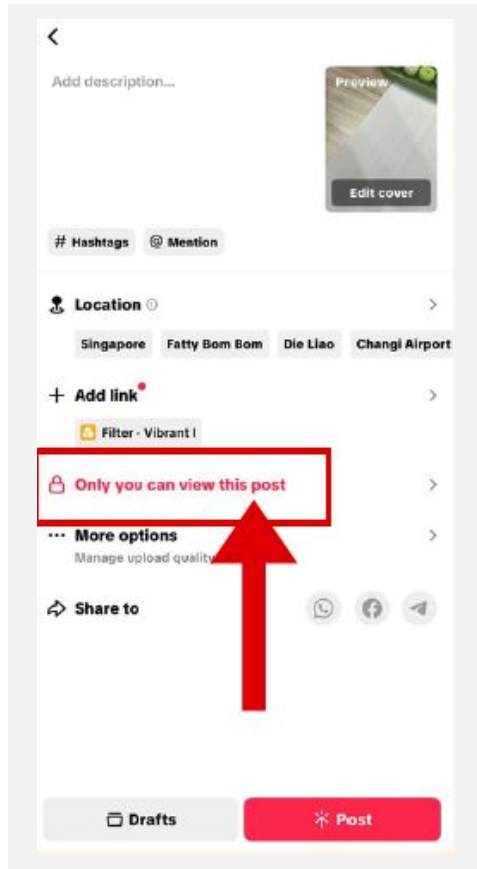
Add description...

Preview

Edit cover

# Hashtags @ Mention

Location

Singapore Fatty Bom Bom Die Liao Changi Airport

+ Add link

Filter - Vibrant I

Only you can view this post

··· More options
Manage upload quality

Share to

Drafts

Post